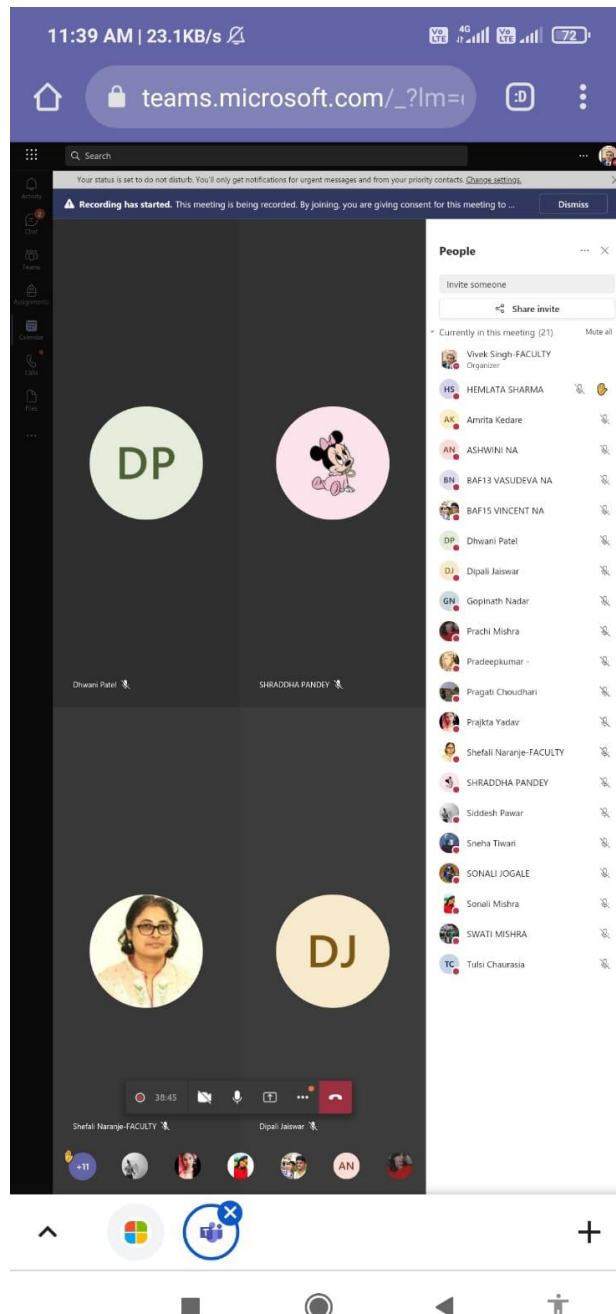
11:39 AM | 23.1KB/s

Vo LTE 4G Vo LTE 72

teams.microsoft.com/_?lm=

:D

Search

Activity

Chat

Teams

Assignments

Calendar

Calls

Files

...

Your status is set to do not disturb. You'll only get notifications for urgent messages and from your priority contacts. Change settings.

Recording has started. This meeting is being recorded. By joining, you are giving consent for this meeting to ...

Dismiss

DP

Dhwani Patel

SHRADDHA PANDEY

Shefali Naranje-FACULTY

DJ

Dipali Jaiswar

38:45

+11

AN

People

Invite someone

Share invite

Currently in this meeting (21)

Mute all

Vivek Singh-FACULTY
Organizer

HS HEMLATA SHARMA

AK Amrita Kedare

AN ASHWINI NA

BN BAF13 VASUDEVA NA

BAF15 VINCENT NA

DP Dhwani Patel

DJ Dipali Jaiswar

GN Gopinath Nadar

Prachi Mishra

Pradeepkumar -

Pragati Choudhari

Prajkta Yadav

Shefali Naranje-FACULTY

SHRADDHA PANDEY

Siddesh Pawar

Sneha Tiwari

SONALI JOGALE

Sonali Mishra

SWATI MISHRA

TC Tulsi Chaurasia

+